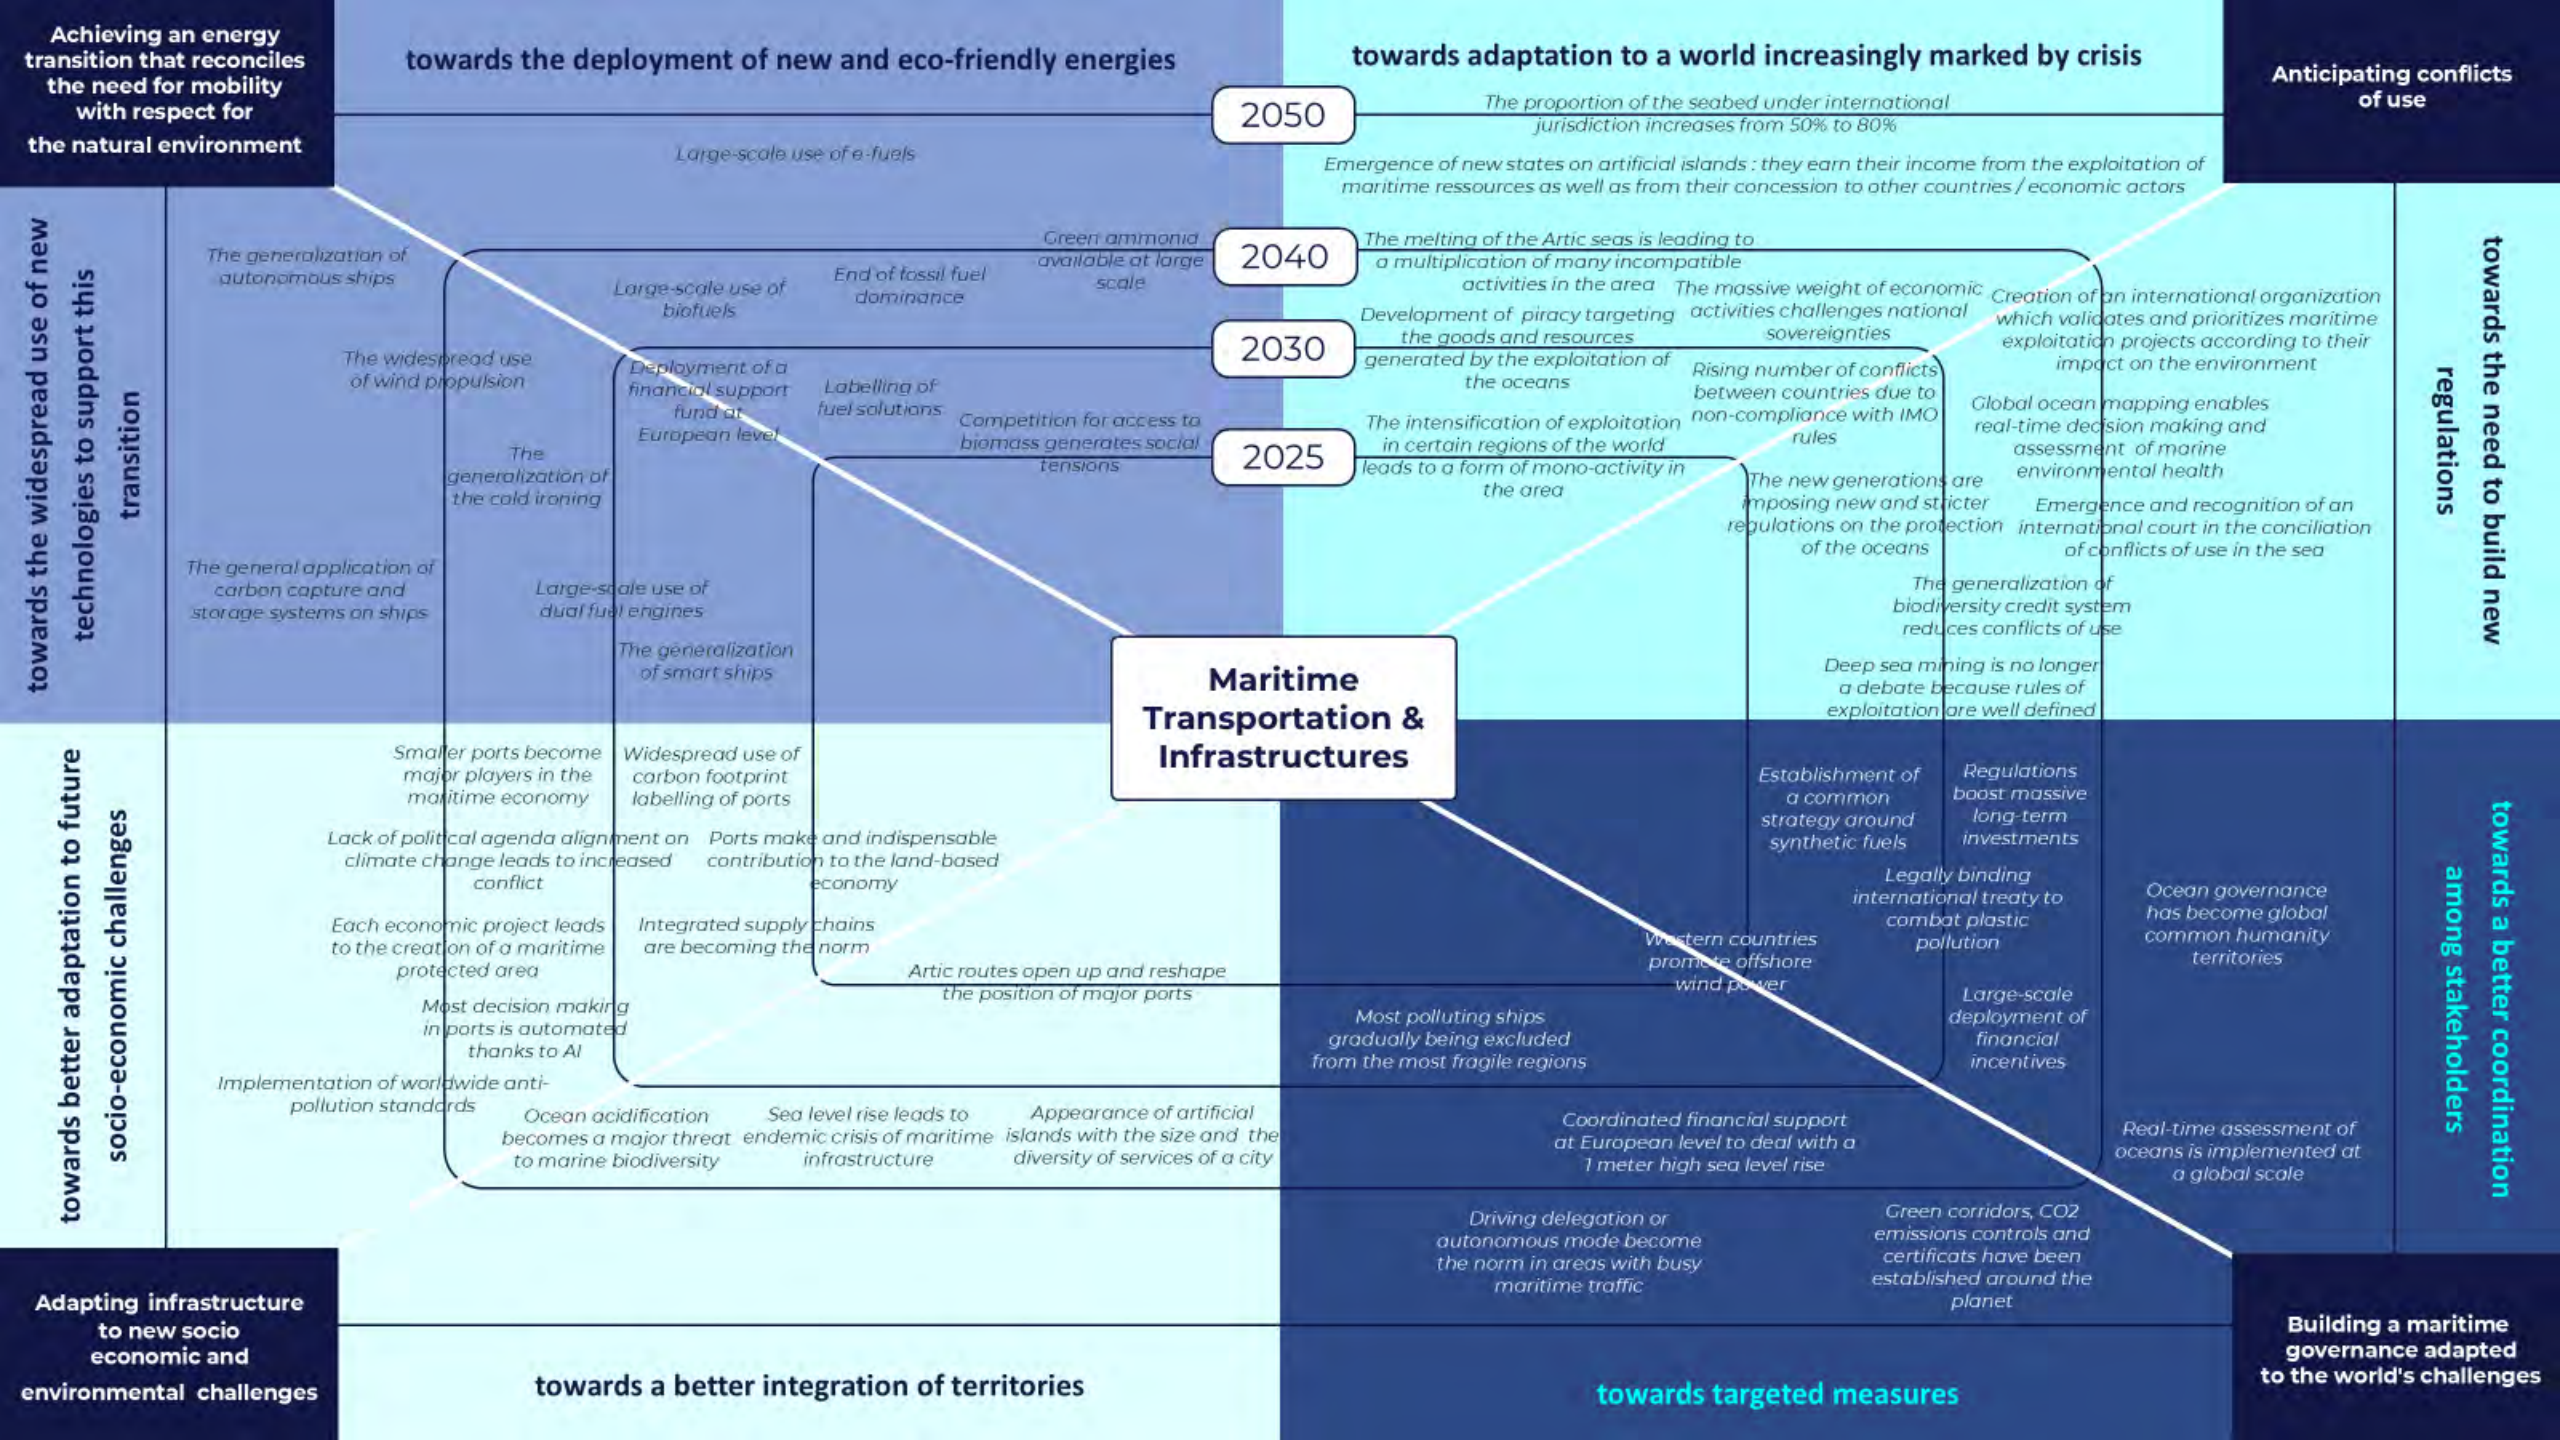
Achieving an energy transition that reconciles the need for mobility with respect for the natural environment

towards the deployment of new and eco-friendly energies

towards adaptation to a world increasingly marked by crisis

Anticipating conflicts of use

2050

The proportion of the seabed under international jurisdiction increases from 50% to 80%

Large-scale use of e-fuels

Emergence of new states on artificial islands : they earn their income from the exploitation of maritime ressources as well as from their concession to other countries / economic actors

towards the widespread use of new technologies to support this transition

The generalization of autonomous ships

Green ammonia available at large scale

2040

The melting of the Artic seas is leading to a multiplication of many incompatible activities in the area

Large-scale use of biofuels

End of fossil fuel dominance

The massive weight of economic activities challenges national sovereignties

Creation of an international organization which validates and prioritizes maritime exploitation projects according to their impact on the environment

towards the need to build new regulations

Development of piracy targeting the goods and resources generated by the exploitation of the oceans

2030

The widespread use of wind propulsion

Deployment of a financial support fund at European level

Labelling of fuel solutions

Rising number of conflicts between countries due to non-compliance with IMO rules

Competition for access to biomass generates social tensions

The intensification of exploitation in certain regions of the world leads to a form of mono-activity in the area

Global ocean mapping enables real-time decision making and assessment of marine environmental health

The generalization of the cold ironing

2025

The new generations are imposing new and sticter regulations on the protection of the oceans

Emergence and recognition of an international court in the conciliation of conflicts of use in the sea

The general application of carbon capture and storage systems on ships

Large-scale use of dual fuel engines

The generalization of biodiversity credit system reduces conflicts of use

The generalization of smart ships

Maritime Transportation & Infrastructures

Deep sea mining is no longer a debate because rules of exploitation are well defined

towards better adaptation to future socio-economic challenges

Smaller ports become major players in the maritime economy

Widespread use of carbon footprint labelling of ports

Establishment of a common strategy around synthetic fuels

Regulations boost massive long-term investments

towards a better coordination among stakeholders

Lack of political agenda alignment on climate change leads to increased conflict

Ports make and indispensable contribution to the land-based economy

Legally binding international treaty to combat plastic pollution

Ocean governance has become global common humanity territories

Each economic project leads to the creation of a maritime protected area

Integrated supply chains are becoming the norm

Western countries promote offshore wind power

Artic routes open up and reshape the position of major ports

Most decision making in ports is automated thanks to AI

Most polluting ships gradually being excluded from the most fragile regions

Large-scale deployment of financial incentives

Implementation of worldwide anti-pollution standards

Ocean acidification becomes a major threat to marine biodiversity

Sea level rise leads to endemic crisis of maritime infrastructure

Appearance of artificial islands with the size and the diversity of services of a city

Coordinated financial support at European level to deal with a 1 meter high sea level rise

Real-time assessment of oceans is implemented at a global scale

Driving delegation or autonomous mode become the norm in areas with busy maritime traffic

Green corridors, CO2 emissions controls and certificats have been established around the planet

Adapting infrastructure to new socio economic and environmental challenges

towards a better integration of territories

towards targeted measures

Building a maritime governance adapted to the world's challenges